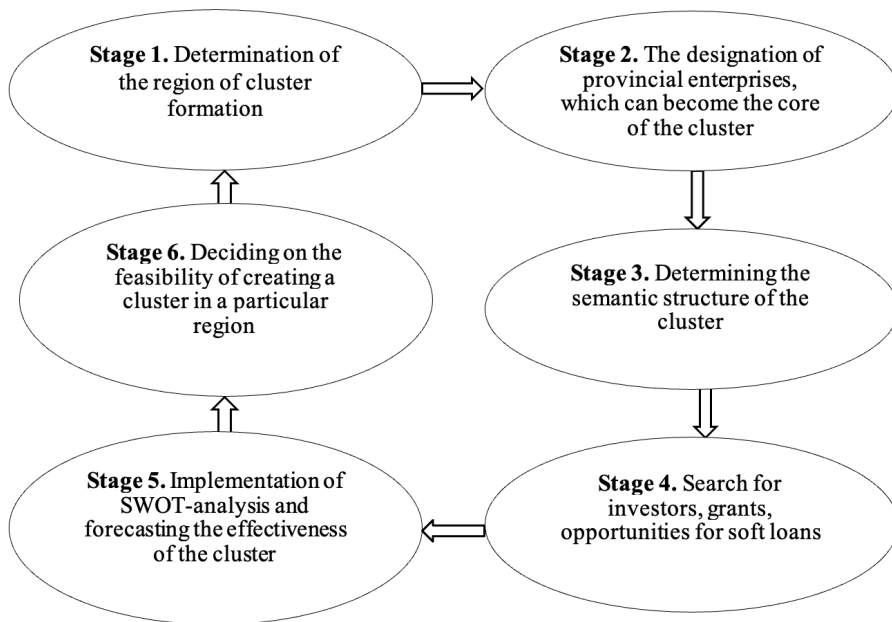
**Stage 1.** Determination of the region of cluster formation

**Stage 2.** The designation of provincial enterprises, which can become the core of the cluster

**Stage 3.** Determining the semantic structure of the cluster

**Stage 4.** Search for investors, grants, opportunities for soft loans

**Stage 5.** Implementation of SWOT-analysis and forecasting the effectiveness of the cluster

**Stage 6.** Deciding on the feasibility of creating a cluster in a particular region